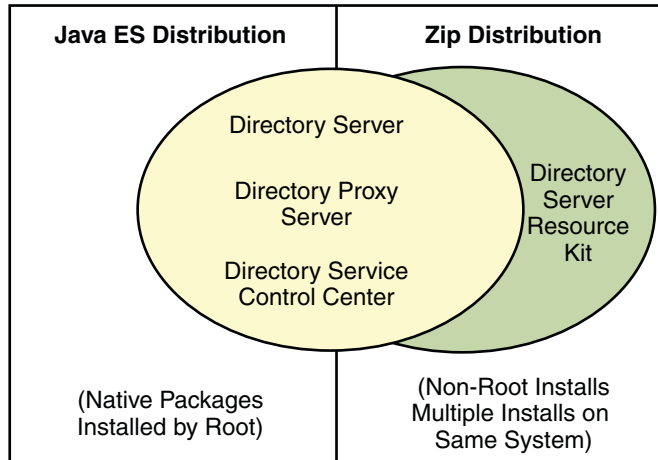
Java ES Distribution

Zip Distribution

Directory Server

Directory Proxy Server

Directory Service Control Center

Directory Server Resource Kit

(Native Packages Installed by Root)

(Non-Root Installs Multiple Installs on Same System)